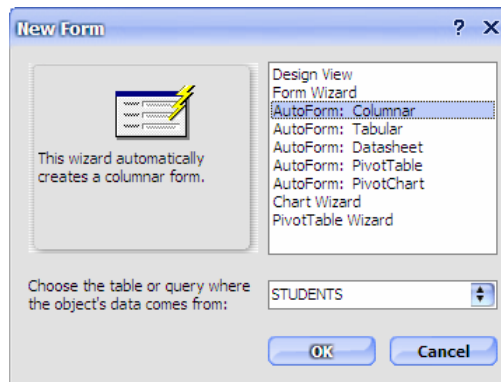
New Form

? X

This wizard automatically creates a columnar form.

Design View
Form Wizard
AutoForm: Columnar
AutoForm: Tabular
AutoForm: Datasheet
AutoForm: PivotTable
AutoForm: PivotChart
Chart Wizard
PivotTable Wizard

Choose the table or query where the object's data comes from:

STUDENTS

OK

Cancel